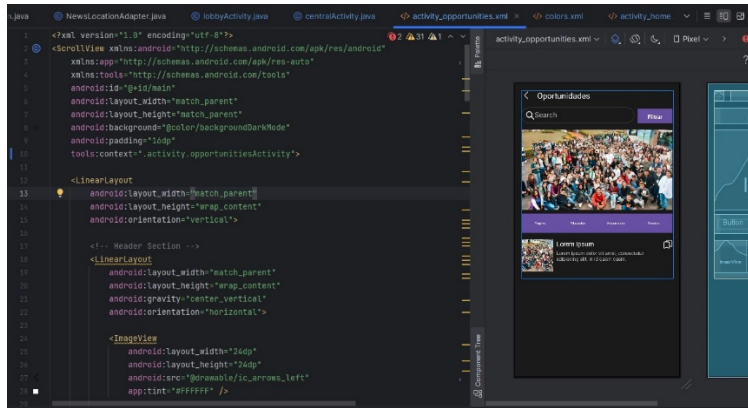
ı.java NewsLocationAdapter.java lobbyActivity.java centralActivity.java activity_opportunities.xml colors.xml activity_home

1 <?xml version="1.0" encoding="utf-8"?>
2 <ScrollView xmlns:android="http://schemas.android.com/apk/res/android"
3 xmlns:app="http://schemas.android.com/apk/res-auto"
4 xmlns:tools="http://schemas.android.com/tools"
5 android:id="@+id/main"
6 android:layout_width="match_parent"
7 android:layout_height="match_parent"
8 android:background="@color/backgroundDarkMode"
9 android:padding="16dp"
10 tools:context=".activity.opportunitiesActivity">
11
12 <LinearLayout
13 android:layout_width="match_parent"
14 android:layout_height="wrap_content"
15 android:orientation="vertical">
16
17 <!-- Header Section -->
18 <LinearLayout
19 android:layout_width="match_parent"
20 android:layout_height="wrap_content"
21 android:gravity="center_vertical"
22 android:orientation="horizontal">
23
24
25 <ImageView
26 android:layout_width="24dp"
27 android:layout_height="24dp"
28 android:src="@drawable/ic_arrows_left"
29 app:tint="#FFFFFF" />

2 31 1

activity_opportunities.xml Pixel

Palette

Oportunidades

Search

Filtrar

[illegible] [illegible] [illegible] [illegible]

Lorem Ipsum

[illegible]

Component Tree

Button